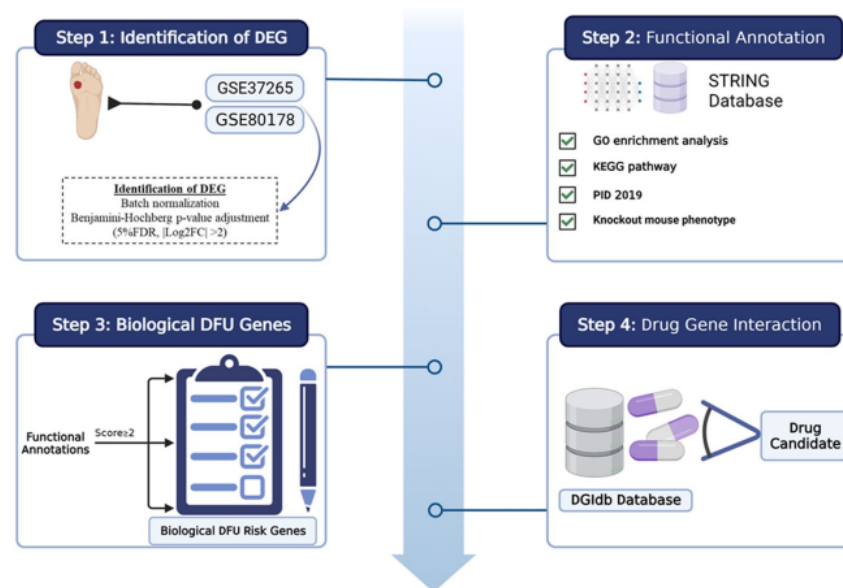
Step 1: Identification of DEG

GSE37265

GSE80178

Identification of DEG
Batch normalization
Benjamini-Hochberg p-value adjustment
(5%FDR, |Log2FC| >2)

Step 2: Functional Annotation

STRING Database

GO enrichment analysis

KEGG pathway

PID 2019

Knockout mouse phenotype

Step 3: Biological DFU Genes

Functional Annotations

Score≥2

Biological DFU Risk Genes

Step 4: Drug Gene Interaction

Drug Candidate

DGIdb Database